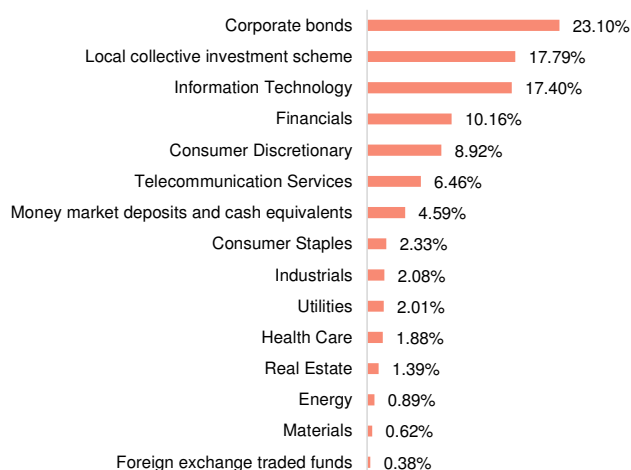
Corporate bonds 23.10%
Local collective investment scheme 17.79%
Information Technology 17.40%
Financials 10.16%
Consumer Discretionary 8.92%
Telecommunication Services 6.46%
Money market deposits and cash equivalents 4.59%
Consumer Staples 2.33%
Industrials 2.08%
Utilities 2.01%
Health Care 1.88%
Real Estate 1.39%
Energy 0.89%
Materials 0.62%
Foreign exchange traded funds 0.38%